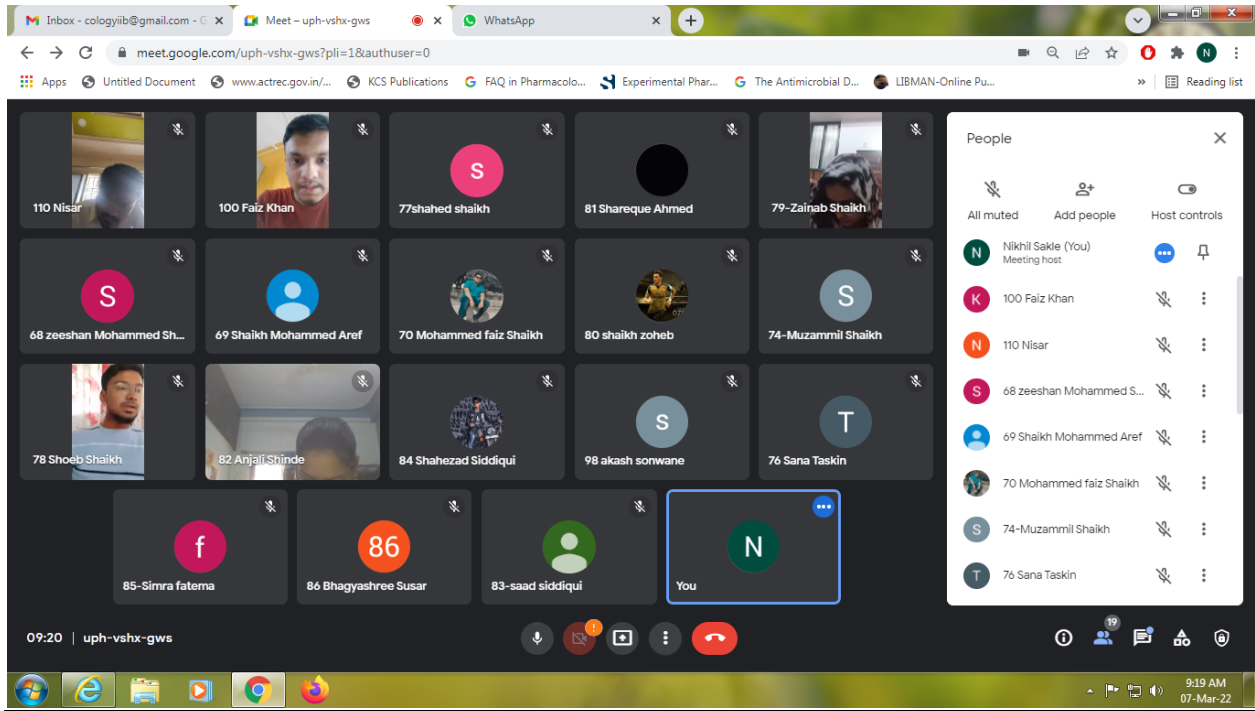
Inbox - cologyiib@gmail.com - G
Meet – uph-vshx-gws
WhatsApp

meet.google.com/uph-vshx-gws?pli=1&authuser=0

Apps | Untitled Document | www.actrec.gov.in/... | KCS Publications | FAQ in Pharmacolo... | Experimental Phar... | The Antimicrobial D... | LIBMAN-Online Pu... | » | Reading list

110 Nisar
100 Faiz Khan
S
77shahed shaikh
81 Shareque Ahmed
79-Zainab Shaikh
S
68 zeeshan Mohammed Sh...
69 Shaikh Mohammed Aref
70 Mohammed faiz Shaikh
80 shaikh zoheb
S
74-Muzammil Shaikh
78 Shoeb Shaikh
82 Anjali Shinde
84 Shahezad Siddiqui
S
98 akash sonwane
T
76 Sana Taskin
f
85-Simra fatema
86
86 Bhagyashree Susar
83-saad siddiqui
N
You

People
All muted
Add people
Host controls
N Nikhil Sakle (You)
Meeting host
K 100 Faiz Khan
N 110 Nisar
S 68 zeeshan Mohammed S...
69 Shaikh Mohammed Aref
70 Mohammed faiz Shaikh
S 74-Muzammil Shaikh
T 76 Sana Taskin

09:20 | uph-vshx-gws
19

9:19 AM
07-Mar-22